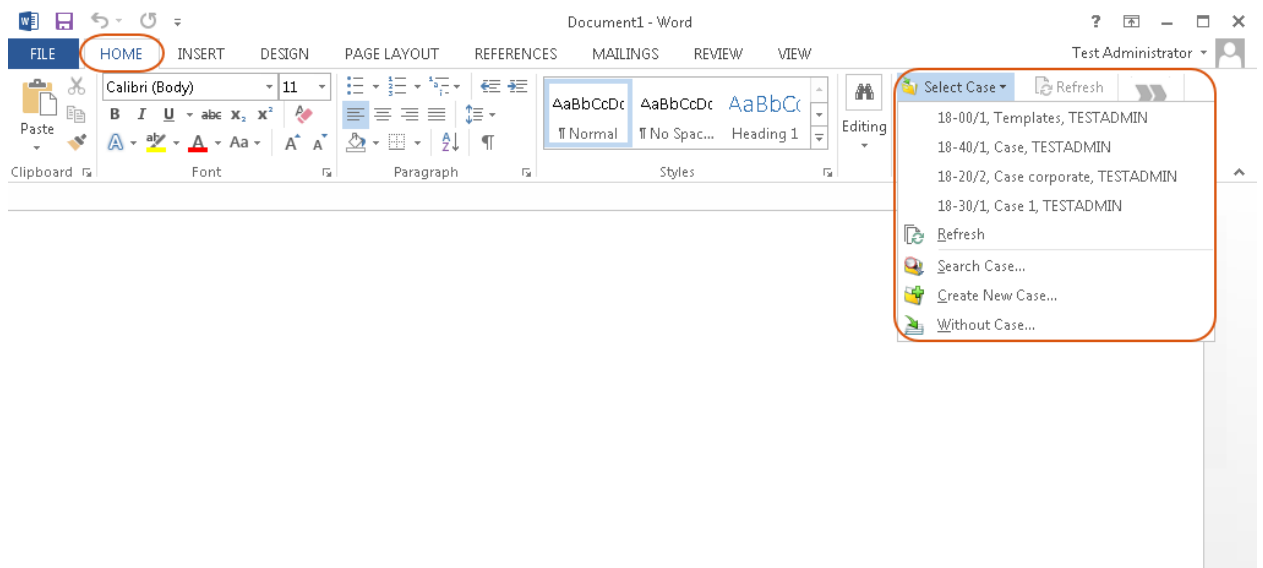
Document1 - Word

? – □ ×

FILE HOME INSERT DESIGN PAGE LAYOUT REFERENCES MAILINGS REVIEW VIEW

Test Administrator

Paste

Calibri (Body) 11

B I U abc $x_2$ $x^2$

Aa

AaBbCcDc AaBbCcDc AaBbCc

¶ Normal ¶ No Spac... Heading 1

Editing

Select Case Refresh

18-00/1, Templates, TESTADMIN

18-40/1, Case, TESTADMIN

18-20/2, Case corporate, TESTADMIN

18-30/1, Case 1, TESTADMIN

Refresh

Search Case...

Create New Case...

Without Case...

Clipboard Font Paragraph Styles